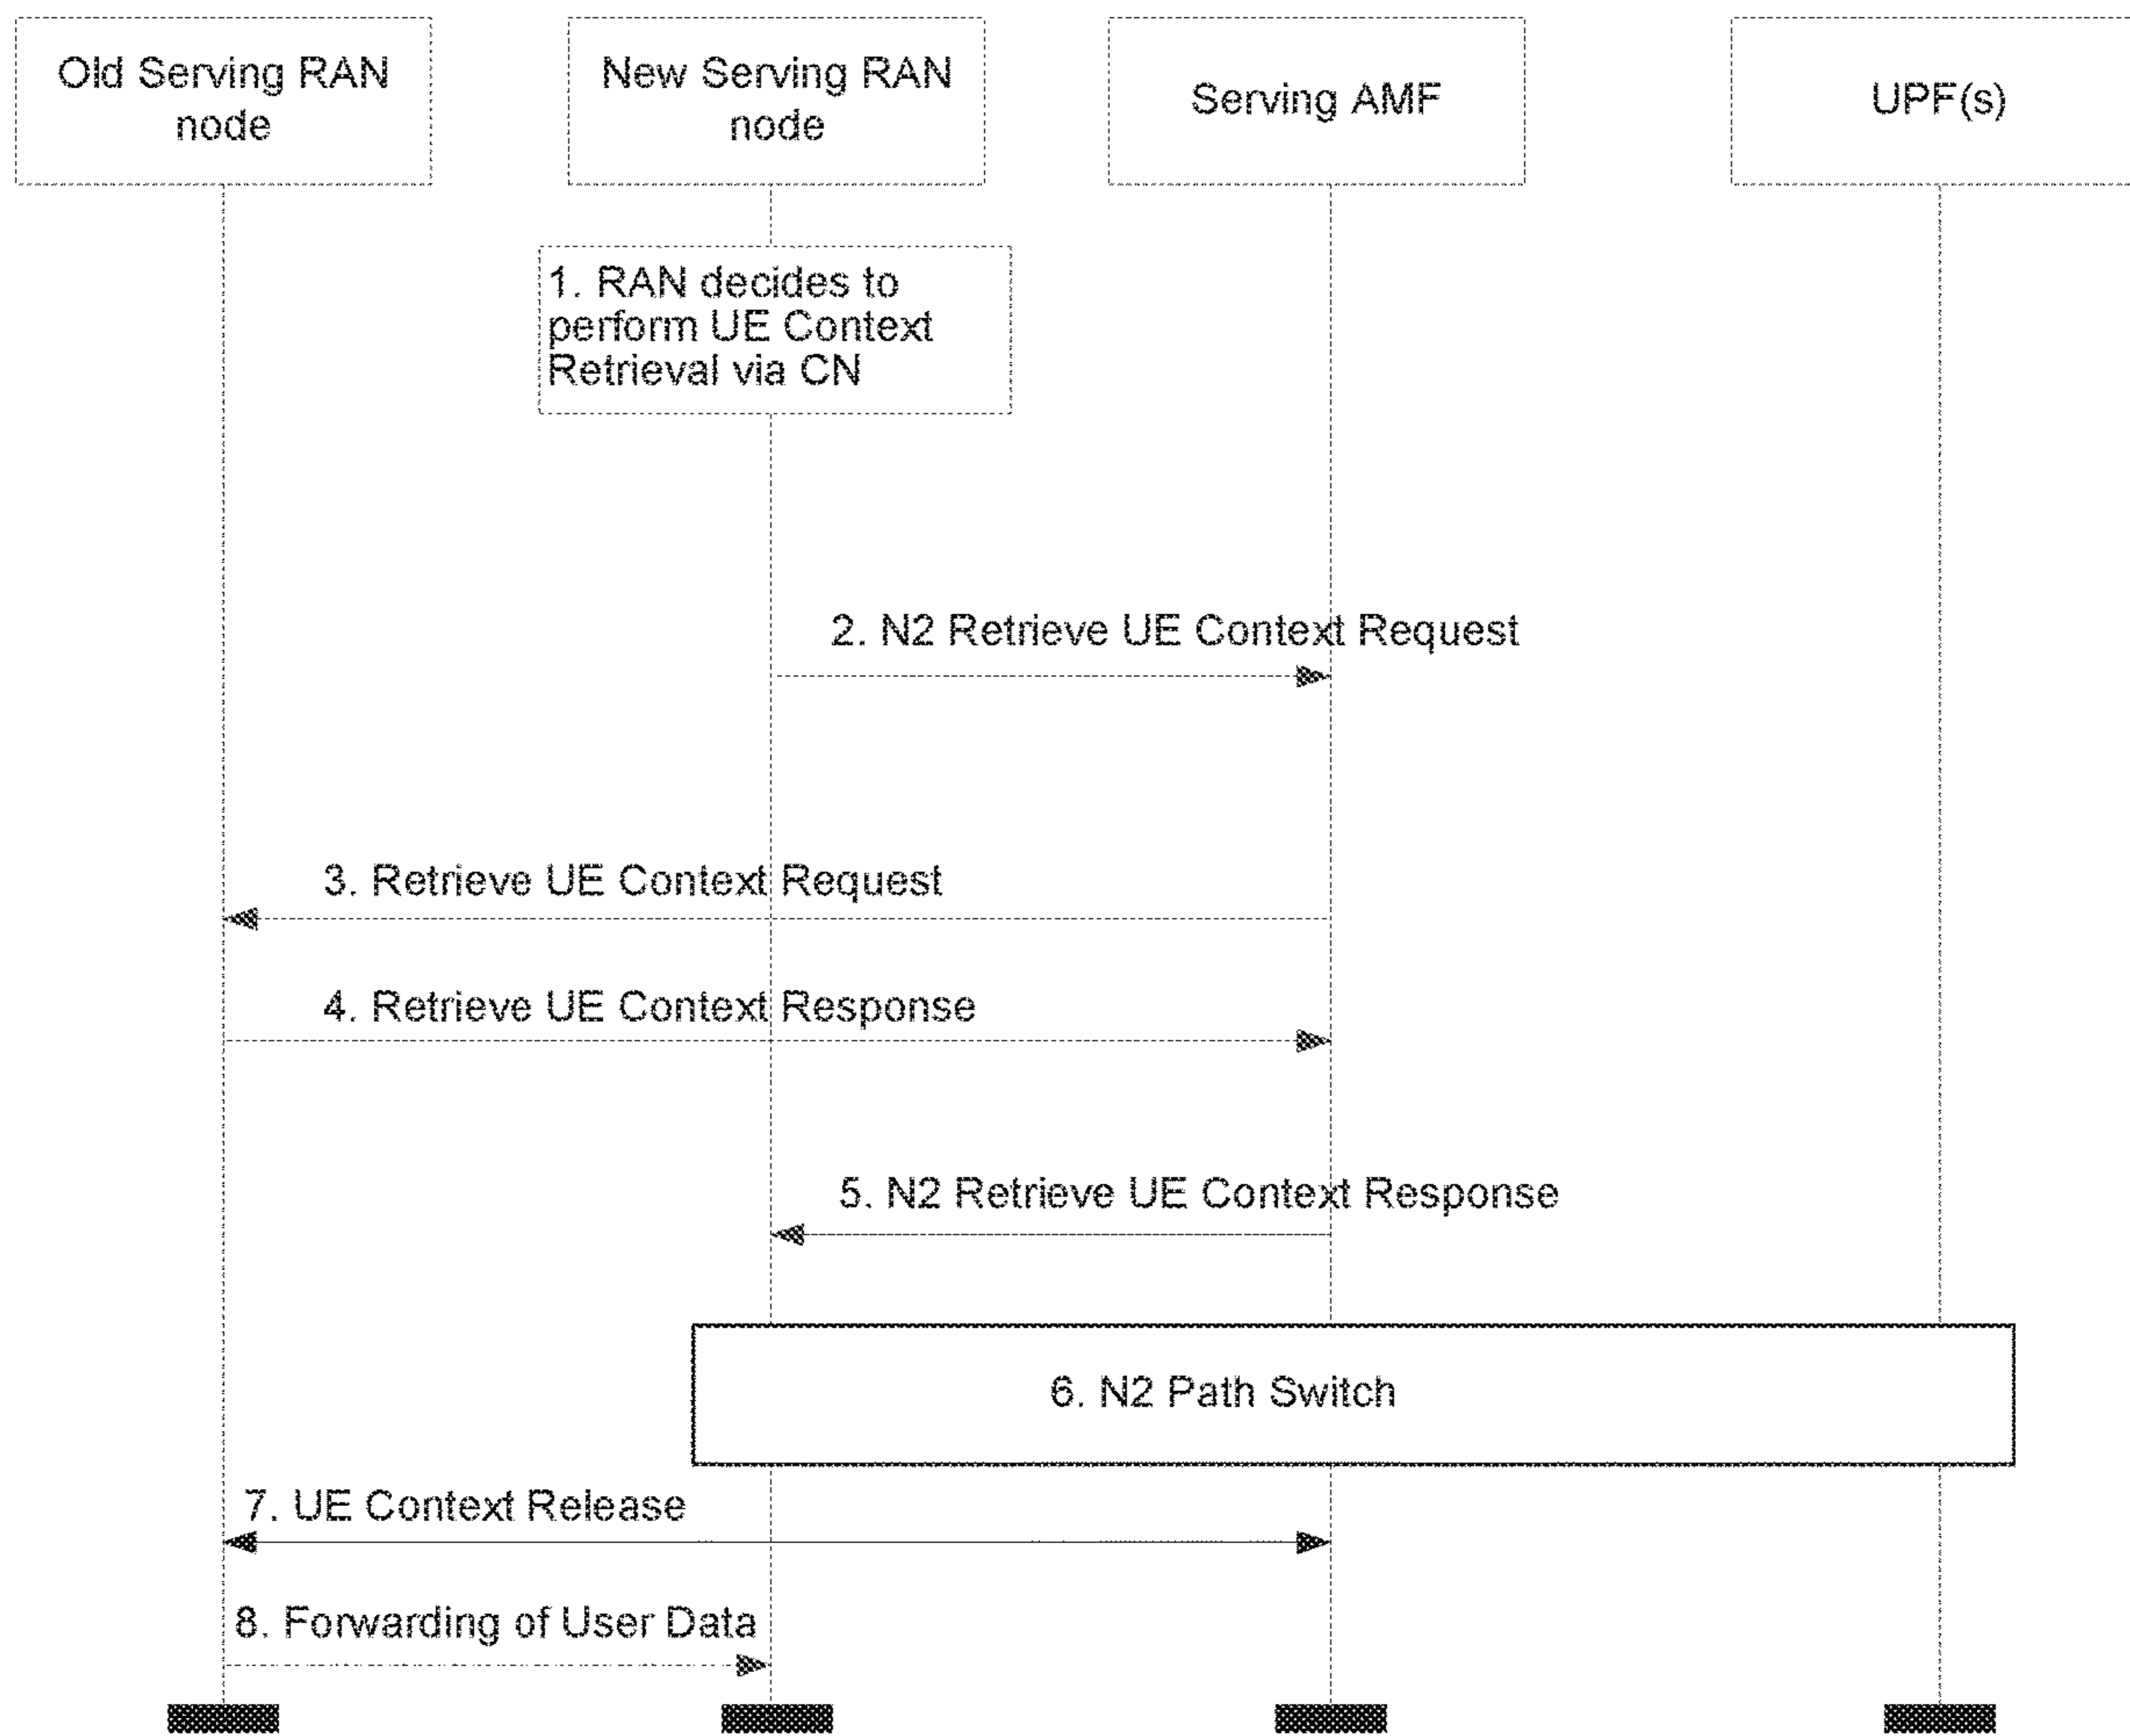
Old Serving RAN node

New Serving RAN node

Serving AMF

UPF(s)

1. RAN decides to perform UE Context Retrieval via CN

2. N2 Retrieve UE Context Request

3. Retrieve UE Context Request

4. Retrieve UE Context Response

5. N2 Retrieve UE Context Response

6. N2 Path Switch

7. UE Context Release

8. Forwarding of User Data